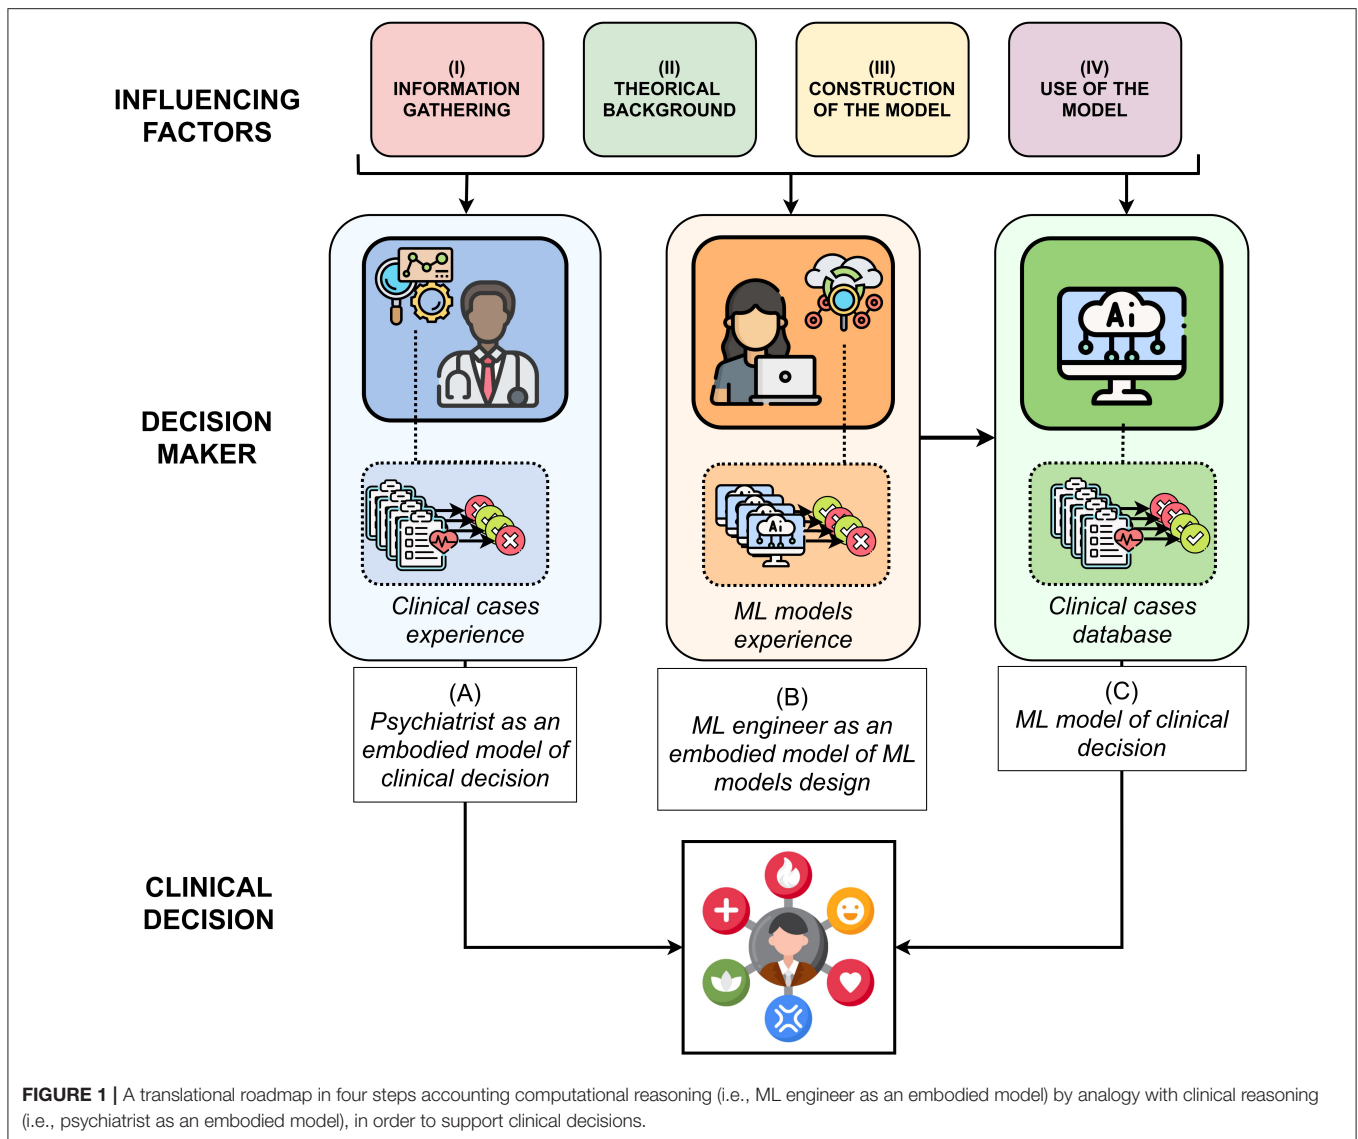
INFLUENCING FACTORS

(I) INFORMATION GATHERING

(II) THEORICAL BACKGROUND

(III) CONSTRUCTION OF THE MODEL

(IV) USE OF THE MODEL

DECISION MAKER

Ai

Clinical cases experience

ML models experience

Clinical cases database

(A) Psychiatrist as an embodied model of clinical decision

(B) ML engineer as an embodied model of ML models design

(C) ML model of clinical decision

CLINICAL DECISION

FIGURE 1 | A translational roadmap in four steps accounting computational reasoning (i.e., ML engineer as an embodied model) by analogy with clinical reasoning (i.e., psychiatrist as an embodied model), in order to support clinical decisions.